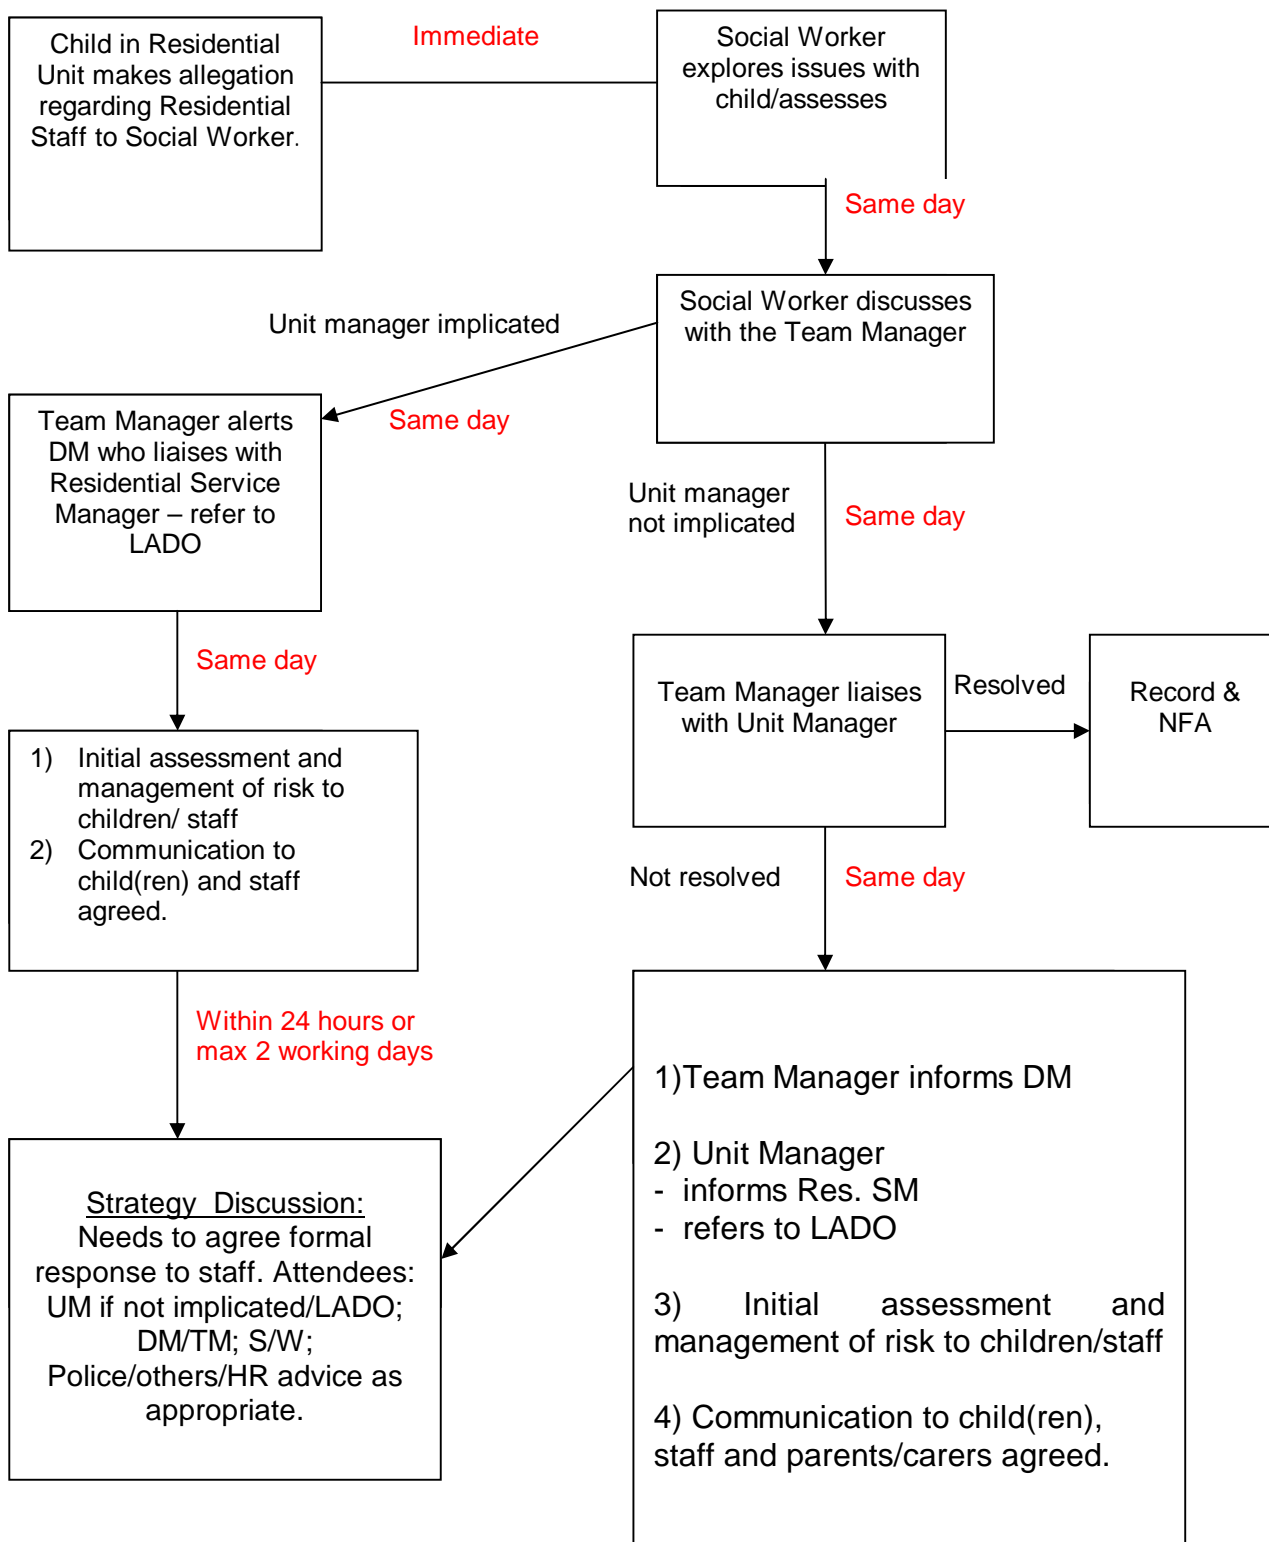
Child in Residential Unit makes allegation regarding Residential Staff to Social Worker.

Immediate

Social Worker explores issues with child/assesses

Same day

Social Worker discusses with the Team Manager

Unit manager implicated

Same day

Team Manager alerts DM who liaises with Residential Service Manager – refer to LADO

Unit manager not implicated

Same day

Same day

Team Manager liaises with Unit Manager

Resolved

Record & NFA

1) Initial assessment and management of risk to children/ staff
2) Communication to child(ren) and staff agreed.

Not resolved

Same day

Within 24 hours or max 2 working days

1)Team Manager informs DM

2) Unit Manager
- informs Res. SM
- refers to LADO

3) Initial assessment and management of risk to children/staff

4) Communication to child(ren), staff and parents/carers agreed.

Strategy Discussion:
Needs to agree formal response to staff. Attendees: UM if not implicated/LADO; DM/TM; S/W; Police/others/HR advice as appropriate.